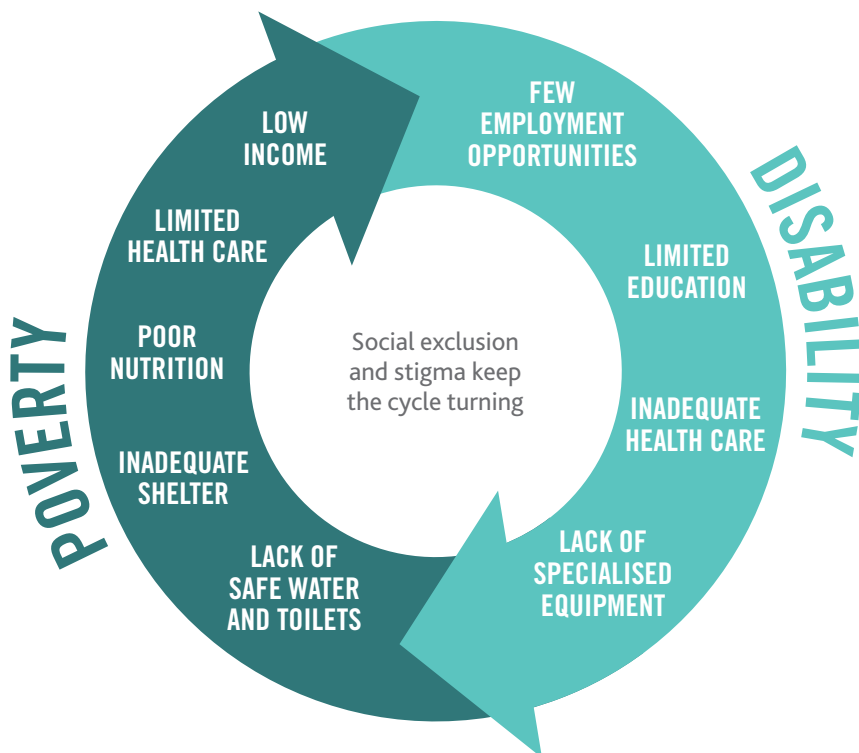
POVERTY

LOW INCOME

LIMITED HEALTH CARE

POOR NUTRITION

INADEQUATE SHELTER

LACK OF SAFE WATER AND TOILETS

DISABILITY

FEW EMPLOYMENT OPPORTUNITIES

LIMITED EDUCATION

INADEQUATE HEALTH CARE

LACK OF SPECIALISED EQUIPMENT

Social exclusion and stigma keep the cycle turning